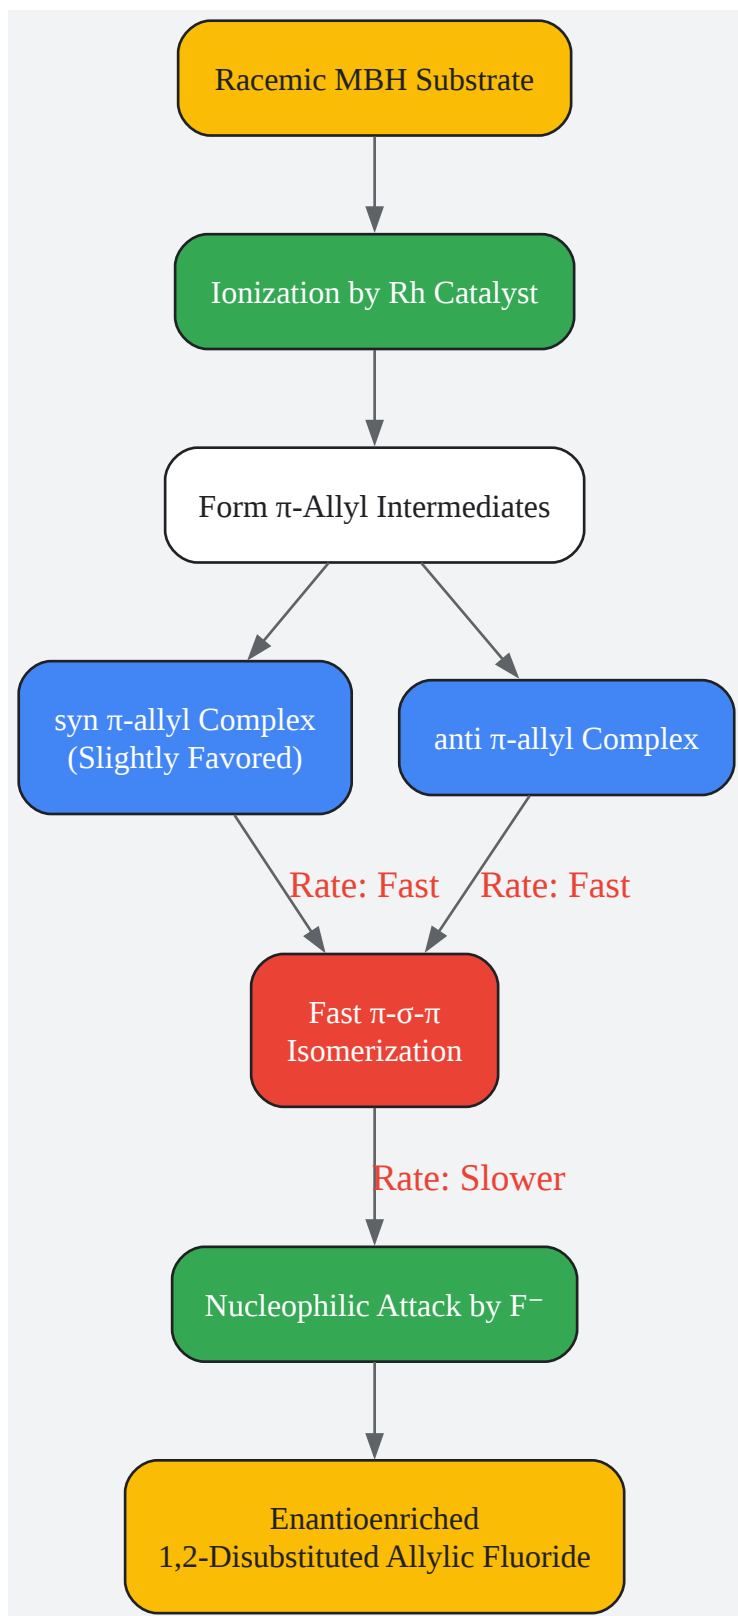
Racemic MBH Substrate

Ionization by Rh Catalyst

Form π-Allyl Intermediates

syn π-allyl Complex
(Slightly Favored)

anti π-allyl Complex

Rate: Fast

Rate: Fast

Fast π-σ-π
Isomerization

Rate: Slower

Nucleophilic Attack by $F^-$

Enantioenriched
1,2-Disubstituted Allylic Fluoride